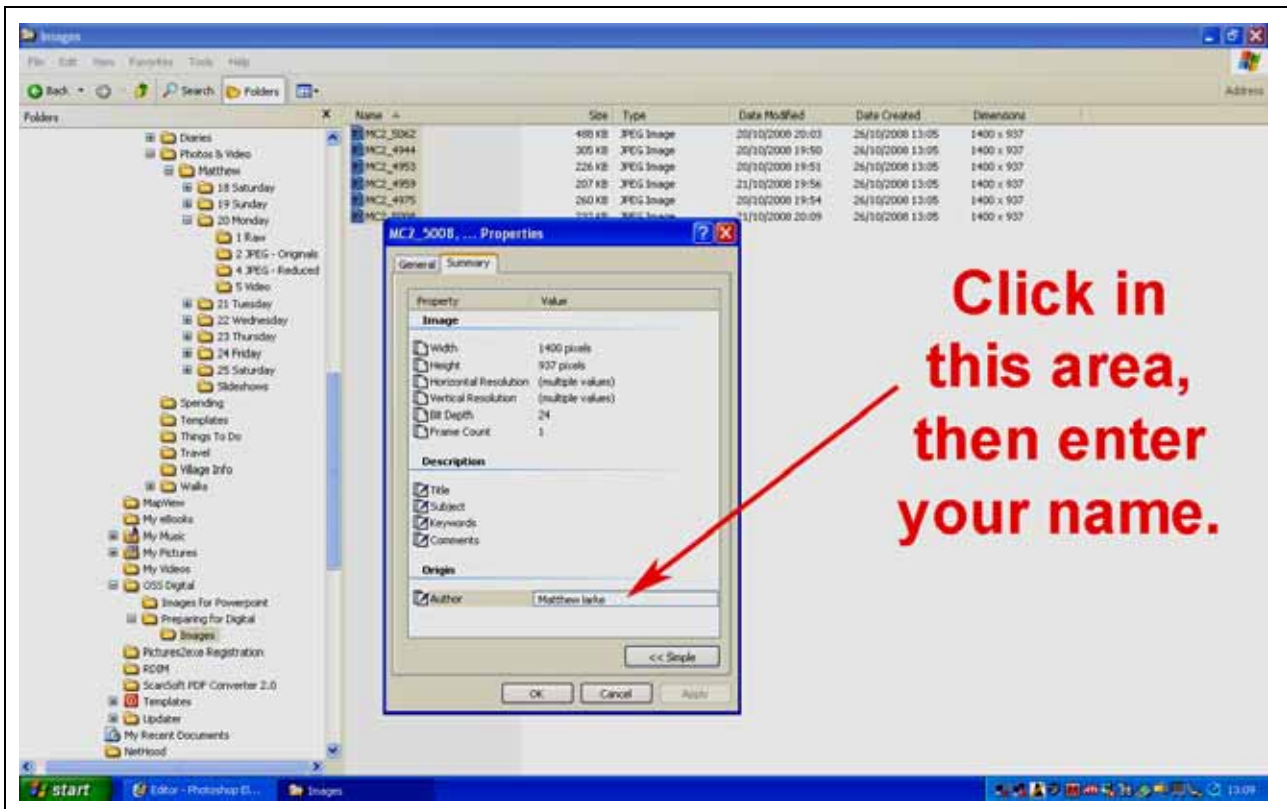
Images

File Edit View Favorites Tools Help

Back Search Folders

Address

Folders

Diaries
Photos & Video
Matthew
18 Saturday
19 Sunday
20 Monday
1 Raw
2 JPEG - Originals
4 JPEG - Reduced
5 Video
21 Tuesday
22 Wednesday
23 Thursday
24 Friday
25 Saturday
Slideshows
Spending
Templates
Things To Do
Travel
Village Info
Walks
MapView
My eBooks
My Music
My Pictures
My Videos
OSS Digital
Images For Powerpoint
Preparing for Digital
Images
Pictures2exe Registration
RDRM
ScanSoft PDF Converter 2.0
Templates
Updater
My Recent Documents
NetHood

| Name | Size | Type | Date Modified | Date Created | Dimensions |
|---|---|---|---|---|---|
| MC2_5062 | 488 KB | JPEG Image | 20/10/2008 20:03 | 26/10/2008 13:05 | 1400 x 937 |
| MC2_4944 | 305 KB | JPEG Image | 20/10/2008 19:50 | 26/10/2008 13:05 | 1400 x 937 |
| MC2_4953 | 226 KB | JPEG Image | 20/10/2008 19:51 | 26/10/2008 13:05 | 1400 x 937 |
| MC2_4959 | 207 KB | JPEG Image | 21/10/2008 19:56 | 26/10/2008 13:05 | 1400 x 937 |
| MC2_4975 | 260 KB | JPEG Image | 20/10/2008 19:54 | 26/10/2008 13:05 | 1400 x 937 |
| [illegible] | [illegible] | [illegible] | 21/10/2008 20:09 | 26/10/2008 13:05 | 1400 x 937 |

MC2_5008, ... Properties

General Summary

| Property | Value |
|---|---|
| **Image** | |
| Width | 1400 pixels |
| Height | 937 pixels |
| Horizontal Resolution | (multiple values) |
| Vertical Resolution | (multiple values) |
| Bit Depth | 24 |
| Frame Count | 1 |
| **Description** | |
| Title | |
| Subject | |
| Keywords | |
| Comments | |
| **Origin** | |
| Author | Matthew larke |

<< Simple

OK Cancel Apply

Click in this area, then enter your name.

start Editor - Photoshop El... Images 13:09